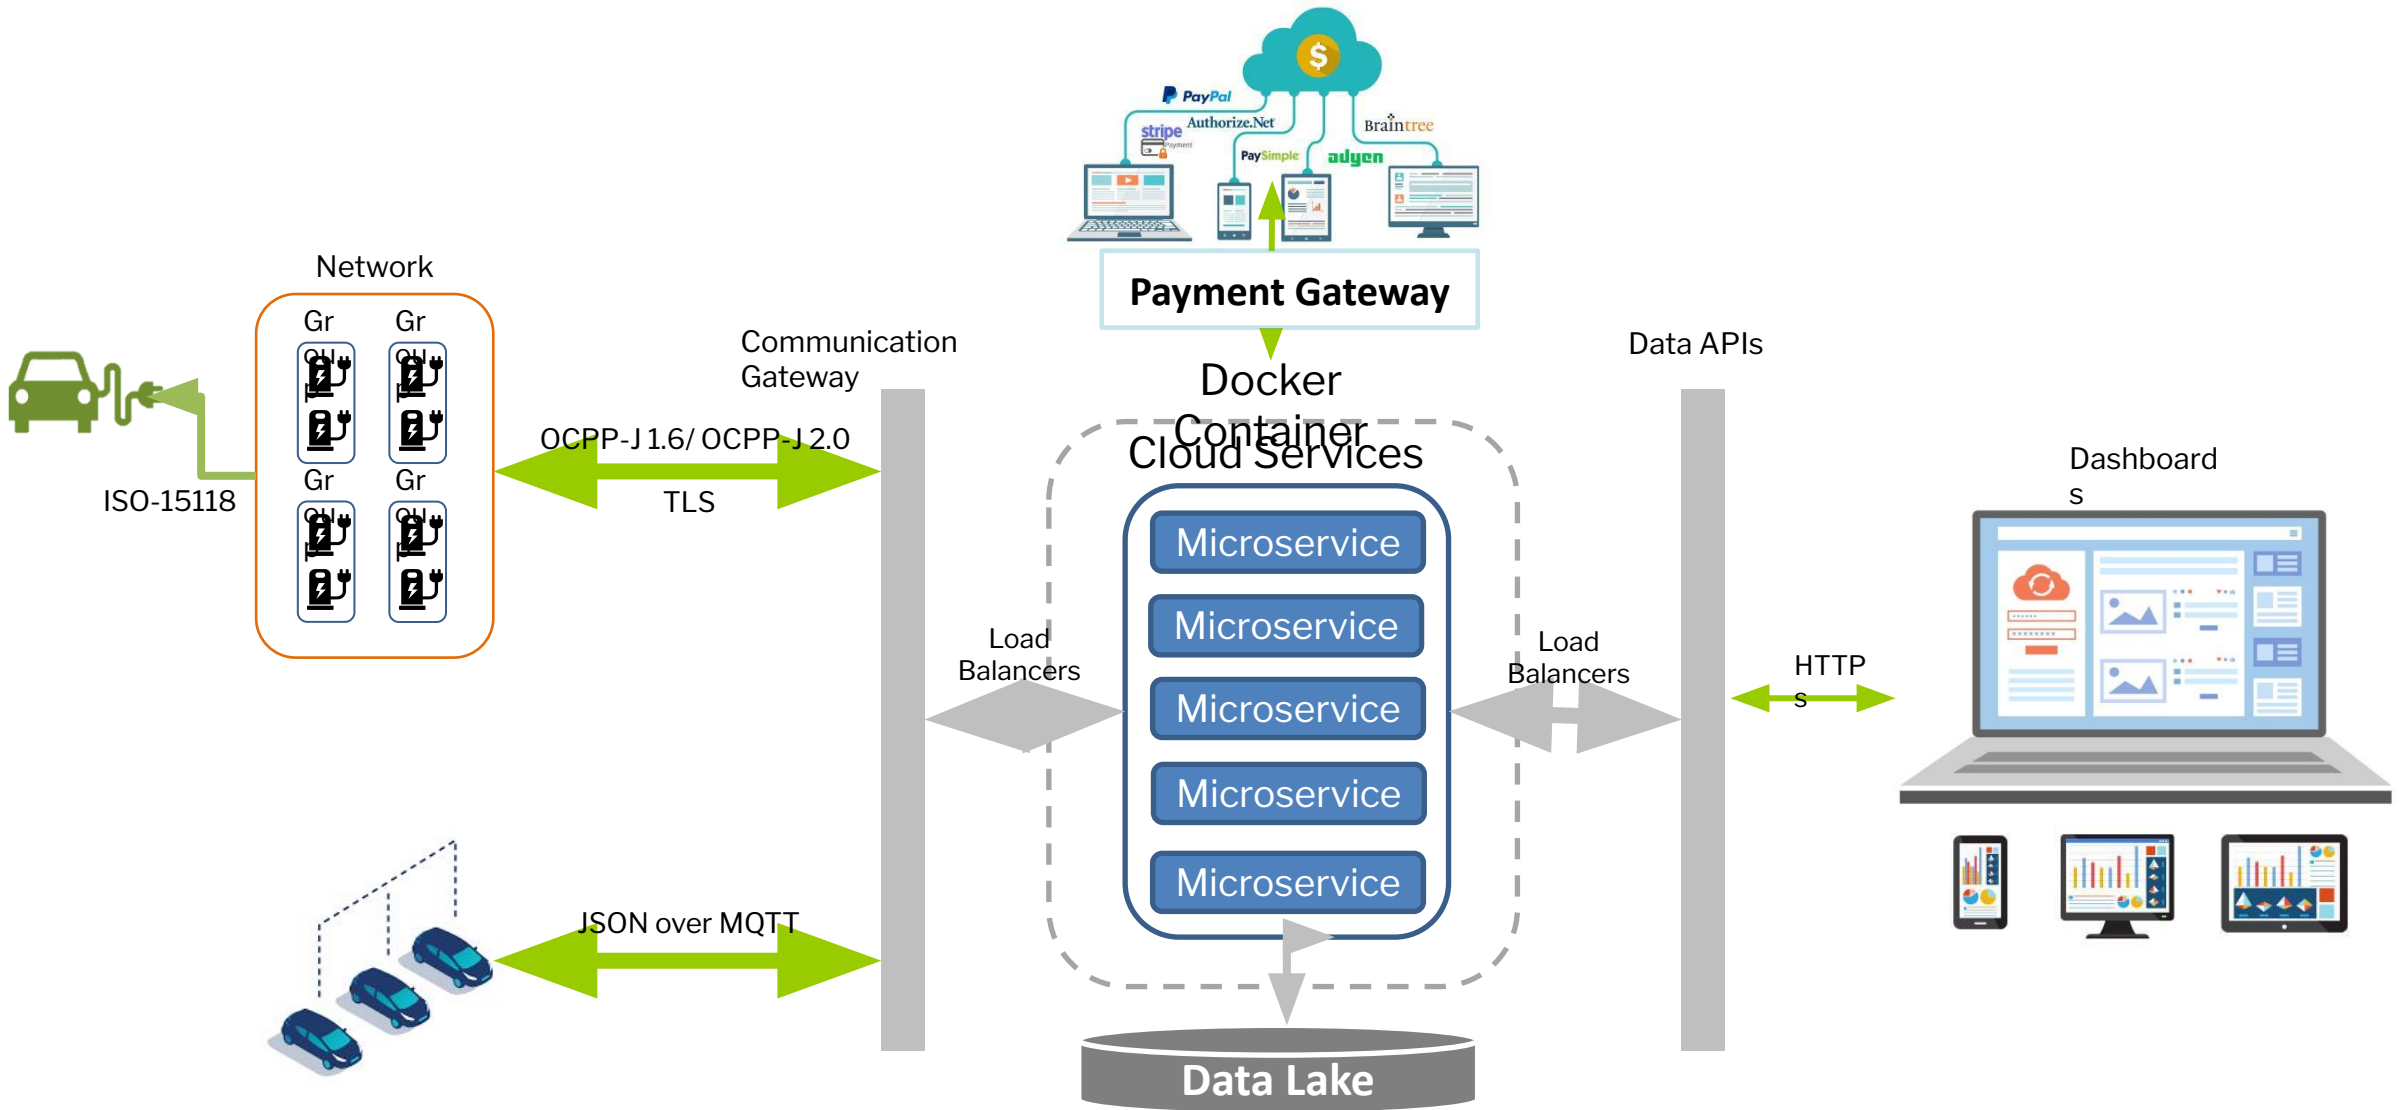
PayPal
stripe
Authorize.Net
Braintree
PaySimple
adyen
Payment Gateway

Network
Gr
Gr
Gr
Gr
ISO-15118

Communication Gateway
OCPP-J 1.6/ OCPP-J 2.0
TLS

Docker Container
Cloud Services
Microservice
Microservice
Microservice
Microservice
Microservice
Load Balancers
Load Balancers

Data APIs
Dashboards
HTTPS

JSON over MQTT

Data Lake